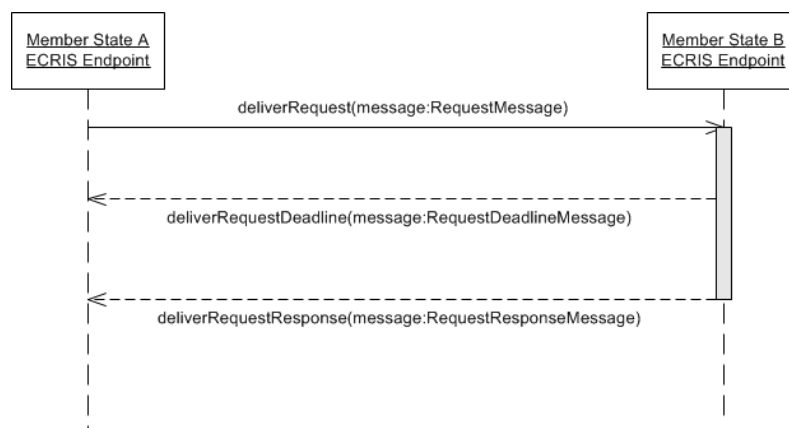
Member State A
ECRIS Endpoint

Member State B
ECRIS Endpoint

deliverRequest(message:RequestMessage)

deliverRequestDeadline(message:RequestDeadlineMessage)

deliverRequestResponse(message:RequestResponseMessage)